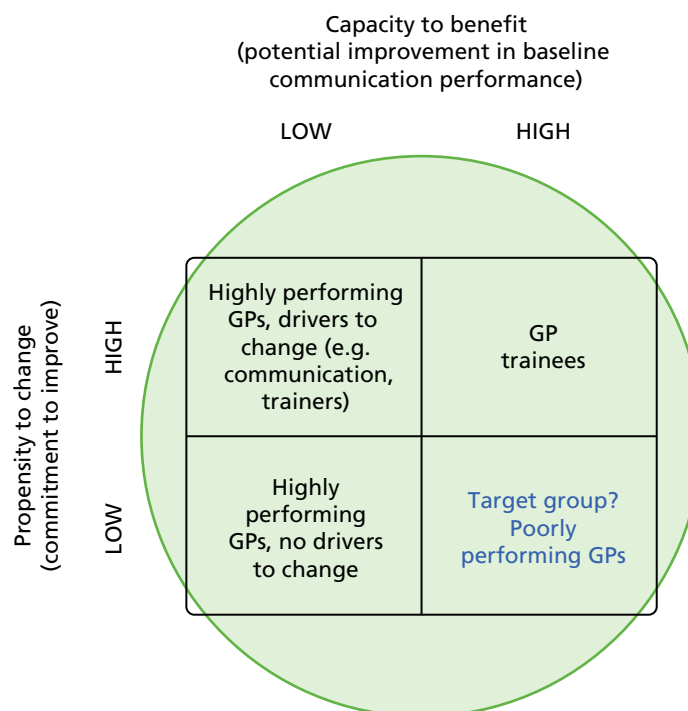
Capacity to benefit
(potential improvement in baseline communication performance)

LOW

HIGH

Propensity to change
(commitment to improve)

HIGH

LOW

| Highly performing GPs, drivers to change (e.g. communication, trainers) | GP trainees |
|---|---|
| Highly performing GPs, no drivers to change | Target group? Poorly performing GPs |